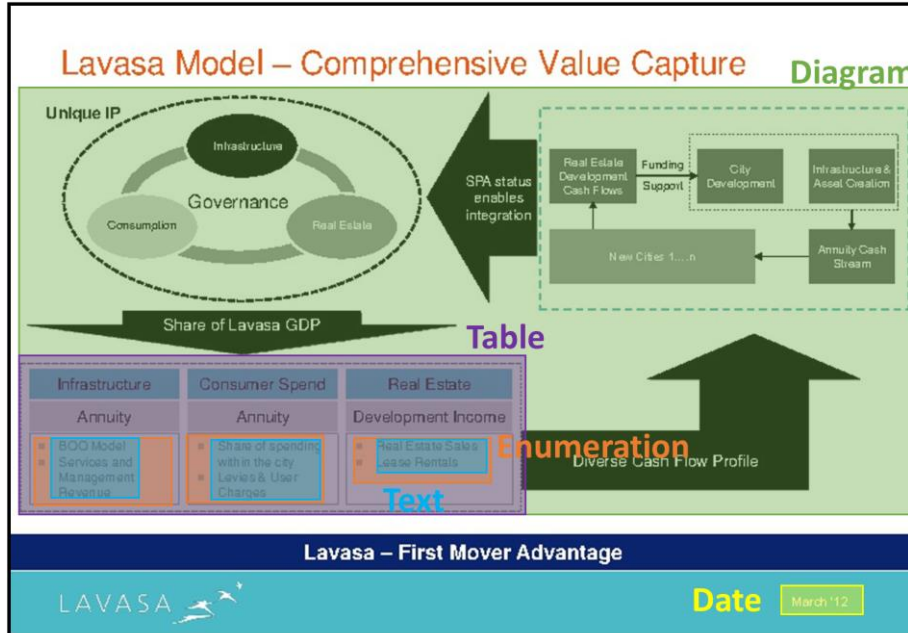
Lavasa Model – Comprehensive Value Capture

Diagram

Unique IP

Infrastructure

Governance

Consumption

Real Estate

SPA status enables integration

Real Estate Development Cash Flows

Funding Support

City Development

Infrastructure & Asset Creation

New Cities 1....n

Annuity Cash Stream

Share of Lavasa GDP

Table

| Infrastructure | Consumer Spend | Real Estate |
|---|---|---|
| Annuity | Annuity | Development Income |
| BOO Model; Services and Management Revenue | Share of spending with in the city; Levies & User Charges | Real Estate Sales; Lease Rentals |

Enumeration

Text

Diverse Cash Flow Profile

Lavasa – First Mover Advantage

LAVASA

Date

March '12